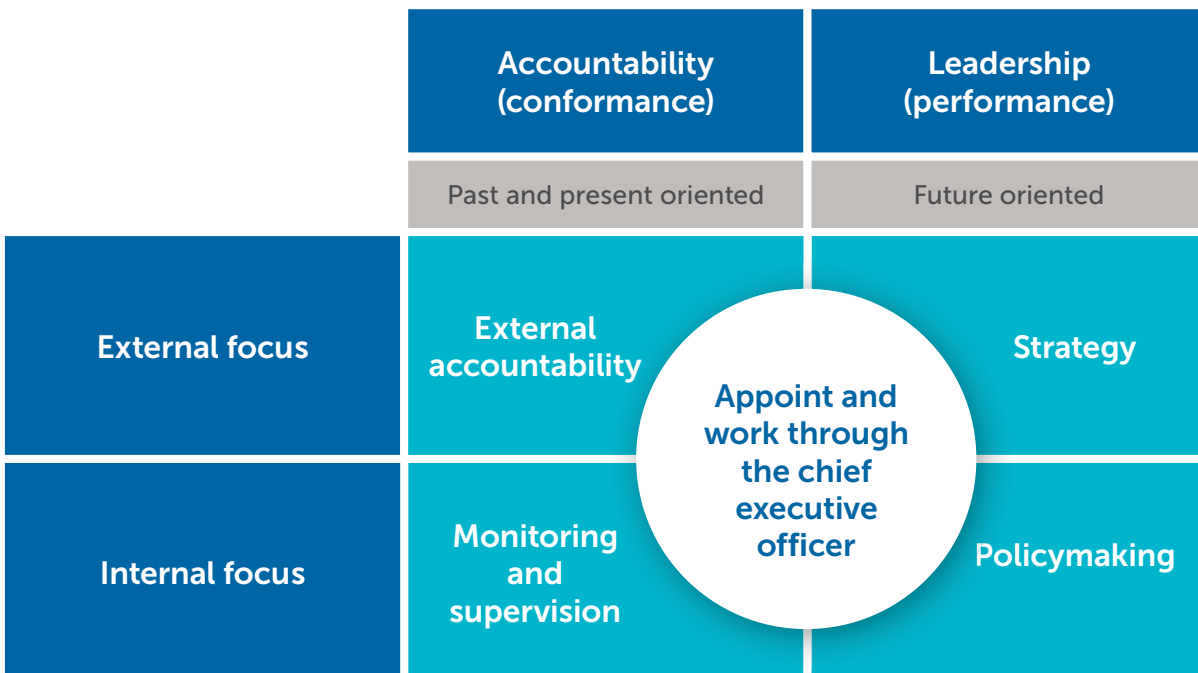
| | Accountability (conformance) | Leadership (performance) |
|---|---|---|
| | Past and present oriented | Future oriented |
| External focus | External accountability | Strategy |
| Internal focus | Monitoring and supervision | Policymaking |

Appoint and work through the chief executive officer